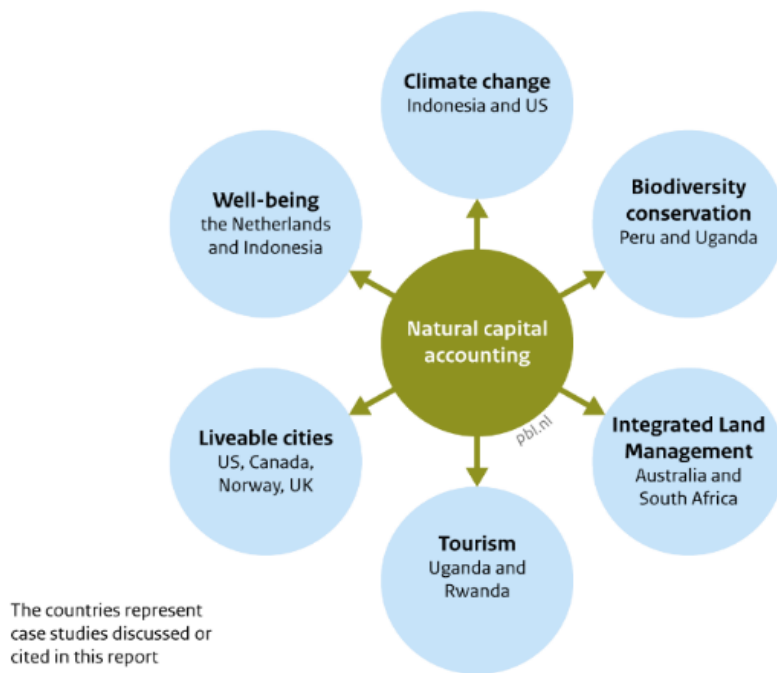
Climate change
Indonesia and US

Well-being
the Netherlands and Indonesia

Biodiversity conservation
Peru and Uganda

Natural capital accounting

pbl.nl

Liveable cities
US, Canada, Norway, UK

Integrated Land Management
Australia and South Africa

Tourism
Uganda and Rwanda

The countries represent case studies discussed or cited in this report